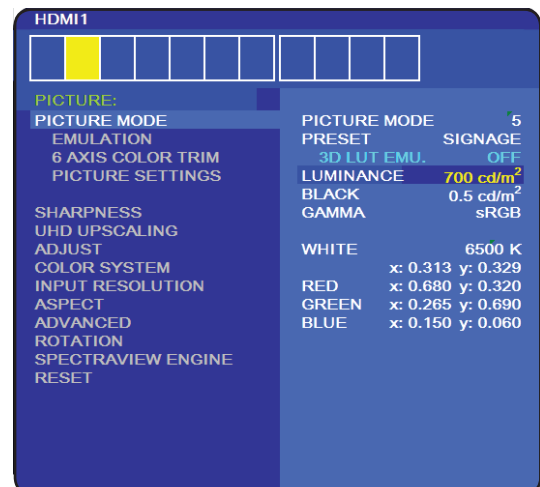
HDMI1

PICTURE:
PICTURE MODE
EMULATION
6 AXIS COLOR TRIM
PICTURE SETTINGS

SHARPNESS
UHD UPSCALING
ADJUST
COLOR SYSTEM
INPUT RESOLUTION
ASPECT
ADVANCED
ROTATION
SPECTRAVIEW ENGINE
RESET

PICTURE MODE 5
PRESET SIGNAGE
3D LUT EMU. OFF
LUMINANCE 700 cd/$m^2$
BLACK 0.5 cd/$m^2$
GAMMA sRGB

WHITE 6500 K
x: 0.313 y: 0.329
RED x: 0.680 y: 0.320
GREEN x: 0.265 y: 0.690
BLUE x: 0.150 y: 0.060